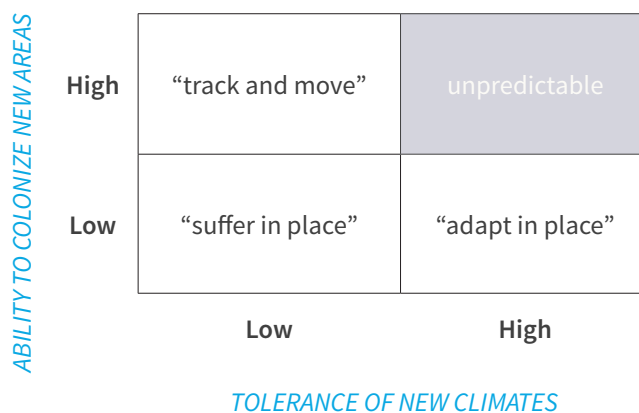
ABILITY TO COLONIZE NEW AREAS

| | | |
|---|---|---|
| **High** | “track and move” | unpredictable |
| **Low** | “suffer in place” | “adapt in place” |
| | **Low** | **High** |

TOLERANCE OF NEW CLIMATES